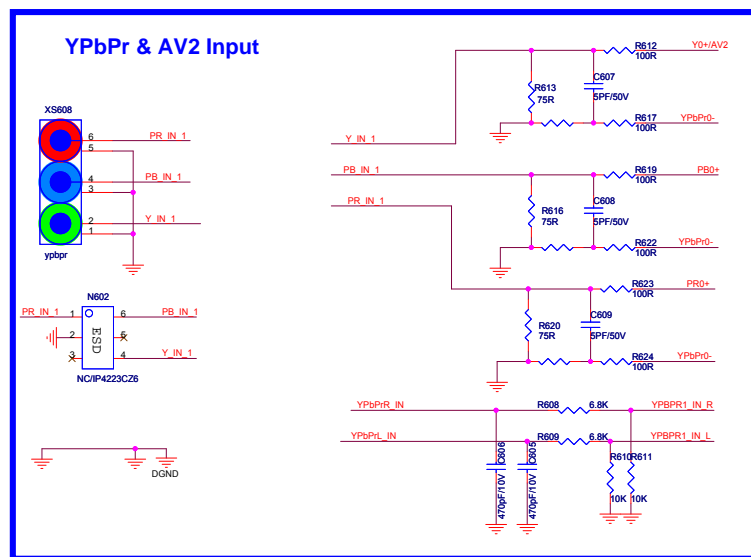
YPbPr & AV2 Input

XS608
6 PR_IN_1
5
4 PB_IN_1
3
2 Y_IN_1
1
ypbpr

N602
PR_IN_1 1
2
3
ESD
6 PB_IN_1
5
4 Y_IN_1
NC/IP4223CZ6

DGND

Y_IN_1
R613
75R
C607
5PF/50V
R612
100R
Y0+/AV2
R617
100R
YPbPr0-

PB_IN_1
PR_IN_1
R616
75R
C608
5PF/50V
R619
100R
PB0+
R622
100R
YPbPr0-

R620
75R
C609
5PF/50V
R623
100R
PR0+
R624
100R
YPbPr0-

YPbPrR_IN
R608
6.8K
YPBPR1_IN_R
YPbPrL_IN
R609
6.8K
YPBPR1_IN_L
C606
470pF/10V
C605
470pF/10V
R610
10K
R611
10K